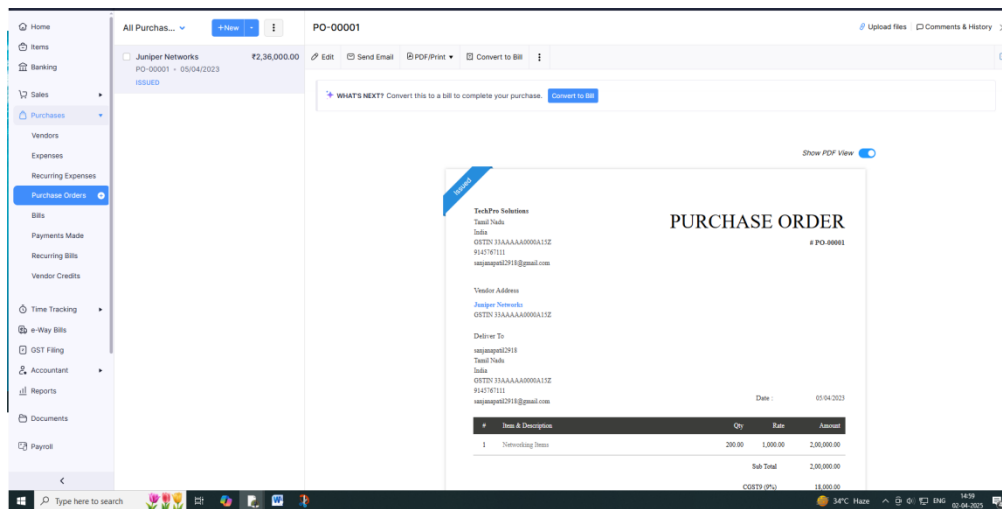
Home
Items
Banking
Sales
Purchases
Vendors
Expenses
Recurring Expenses
Purchase Orders
Bills
Payments Made
Recurring Bills
Vendor Credits
Time Tracking
e-Way Bills
GST Filing
Accountant
Reports
Documents
Payroll

All Purchas...
+New
Juniper Networks
₹2,36,000.00
PO-00001 • 05/04/2023
ISSUED

PO-00001
Upload files
Comments & History
Edit
Send Email
PDF/Print
Convert to Bill
WHAT'S NEXT? Convert this to a bill to complete your purchase.
Convert to Bill
Show PDF View

Issued
TechPro Solutions
Tamil Nadu
India
GSTIN 33AAAAA0000A1SZ
9145767111
sanjanapatil2918@gmail.com

PURCHASE ORDER
# PO-00001

Vendor Address
Juniper Networks
GSTIN 33AAAAA0000A1SZ

Deliver To
sanjanapatil2918
Tamil Nadu
India
GSTIN 33AAAAA0000A1SZ
9145767111
sanjanapatil2918@gmail.com

Date : 05/04/2023

| # | Item & Description | Qty | Rate | Amount |
|---|---|---|---|---|
| 1 | Networking Items | 200.00 | 1,000.00 | 2,00,000.00 |

Sub Total 2,00,000.00
CGST9 (9%) 18,000.00

Type here to search
34°C Haze
ENG
14:59
02-04-2025